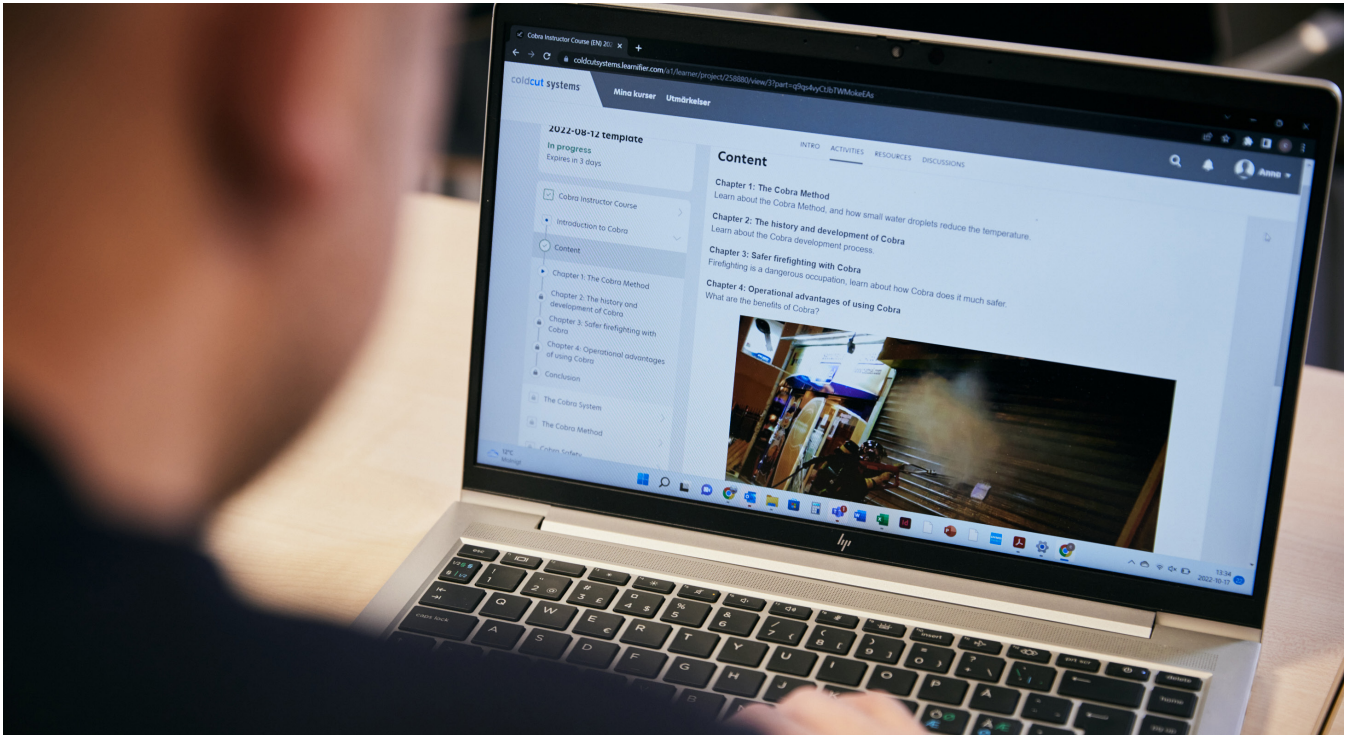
Cobra Instructor Course (EN) 20

coldcutsystems.learnifier.com/a1/learner/project/258880/view/3?part=q9qs4vyCtIbTWMokeEAs

coldcut systems

Mina kurser

Utmärkelser

2022-08-12 template

In progress

Expires in 3 days

Cobra Instructor Course

Introduction to Cobra

Content

Chapter 1: The Cobra Method

Chapter 2: The history and development of Cobra

Chapter 3: Safer firefighting with Cobra

Chapter 4: Operational advantages of using Cobra

Conclusion

The Cobra System

The Cobra Method

Cobra Safety

INTRO

ACTIVITIES

RESOURCES

DISCUSSIONS

Anna

Content

Chapter 1: The Cobra Method
Learn about the Cobra Method, and how small water droplets reduce the temperature.

Chapter 2: The history and development of Cobra
Learn about the Cobra development process.

Chapter 3: Safer firefighting with Cobra
Firefighting is a dangerous occupation, learn about how Cobra does it much safer.

Chapter 4: Operational advantages of using Cobra
What are the benefits of Cobra?

13:34
2022-10-17

hp